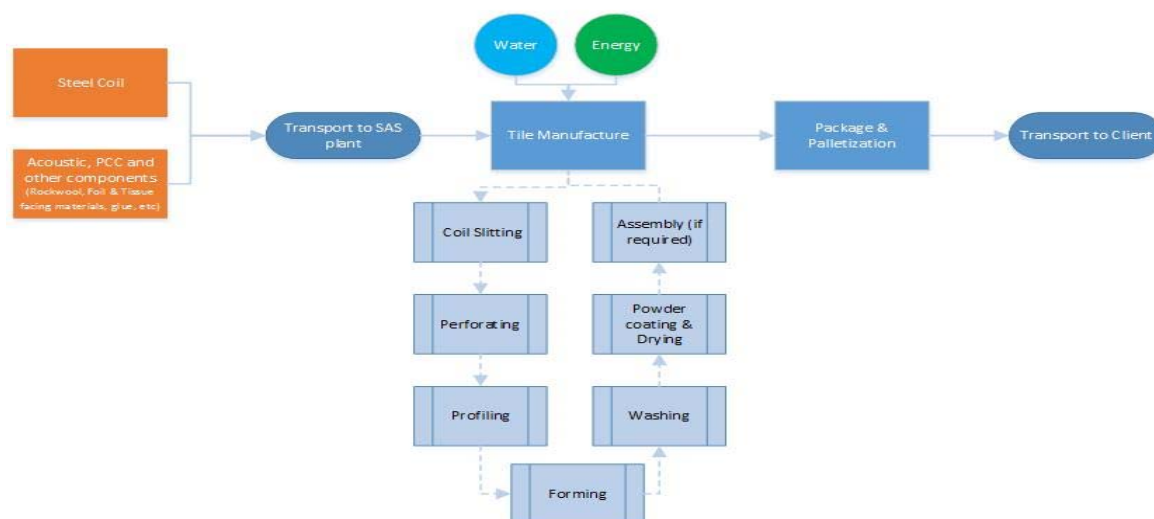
Steel Coil

Acoustic, PCC and other components (Rockwool, Foil & Tissue facing materials, glue, etc)

Transport to SAS plant

Water

Energy

Tile Manufacture

Package & Palletization

Transport to Client

Coil Slitting

Perforating

Profiling

Forming

Washing

Powder coating & Drying

Assembly (if required)